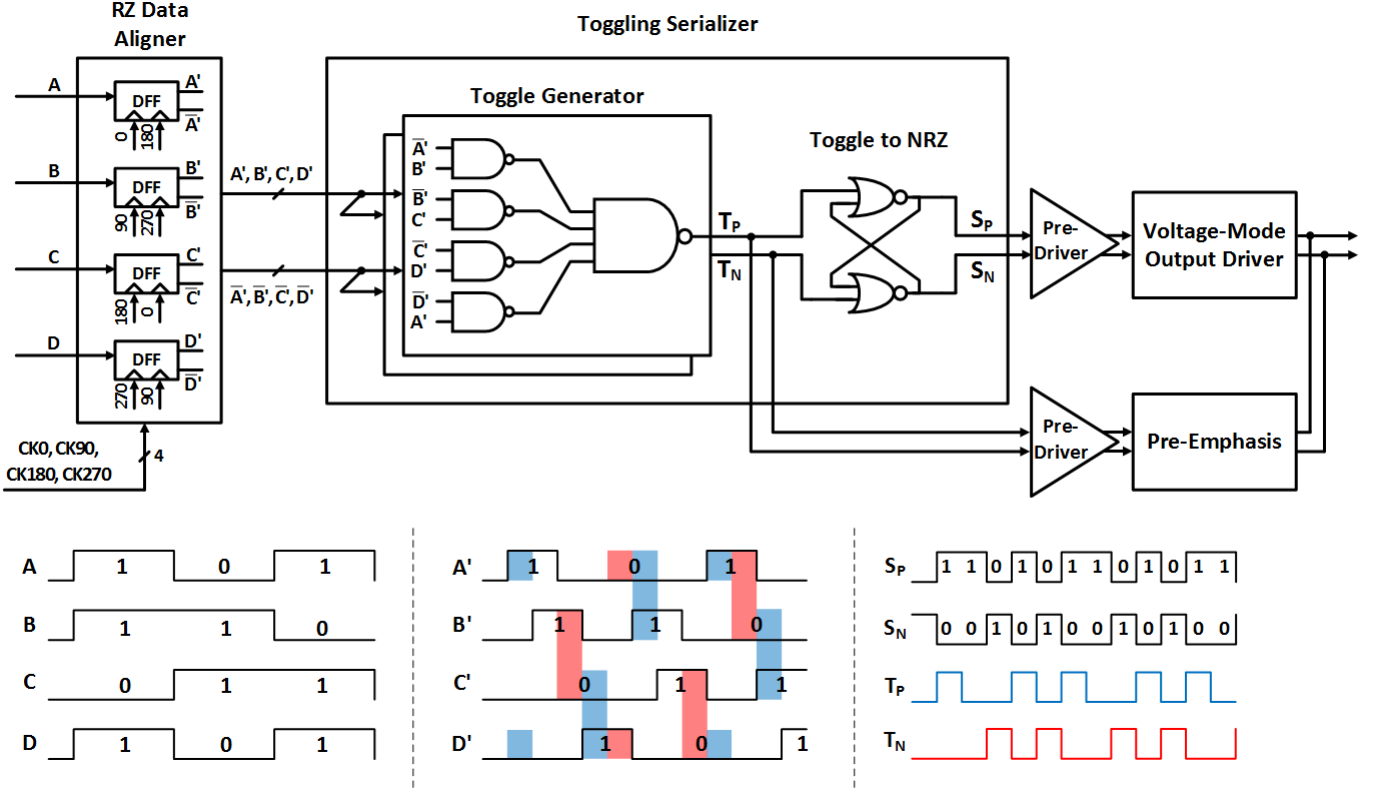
RZ Data Aligner

Toggling Serializer

Toggle Generator

Toggle to NRZ

A
DFF
A'
$\overline{A'}$
0
180

B
DFF
B'
$\overline{B'}$
90
270

C
DFF
C'
$\overline{C'}$
180
0

D
DFF
D'
$\overline{D'}$
270
90

CK0, CK90, CK180, CK270
4

A', B', C', D'
$\overline{A'}$, $\overline{B'}$, $\overline{C'}$, $\overline{D'}$

$\overline{A'}$
B'
$\overline{B'}$
C'
$\overline{C'}$
D'
$\overline{D'}$
A'

$T_P$
$T_N$

$S_P$
$S_N$

Pre-Driver

Voltage-Mode Output Driver

Pre-Driver

Pre-Emphasis

A 1 0 1
B 1 1 0
C 0 1 1
D 1 0 1

A' 1 0 1
B' 1 1 0
C' 0 1 1
D' 1 0 1

$S_P$ 1 1 0 1 0 1 1 0 1 0 1 1
$S_N$ 0 0 1 0 1 0 0 1 0 1 0 0
$T_P$
$T_N$